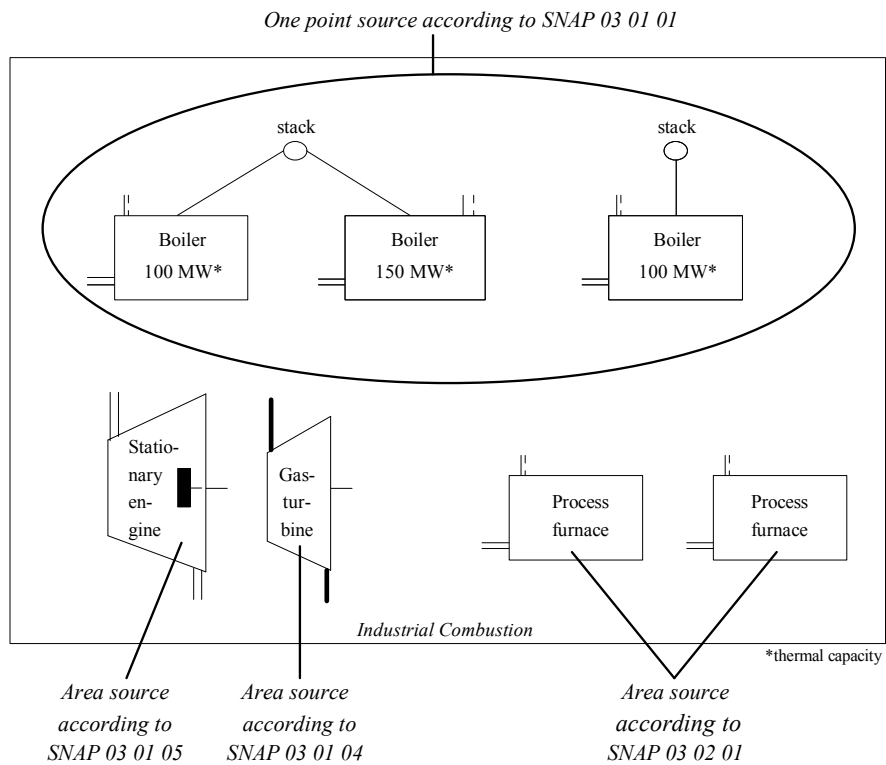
One point source according to SNAP 03 01 01

stack

stack

Boiler
100 MW*

Boiler
150 MW*

Boiler
100 MW*

Stationary engine

Gasturbine

Process furnace

Process furnace

Industrial Combustion

*thermal capacity

Area source according to SNAP 03 01 05

Area source according to SNAP 03 01 04

Area source according to SNAP 03 02 01